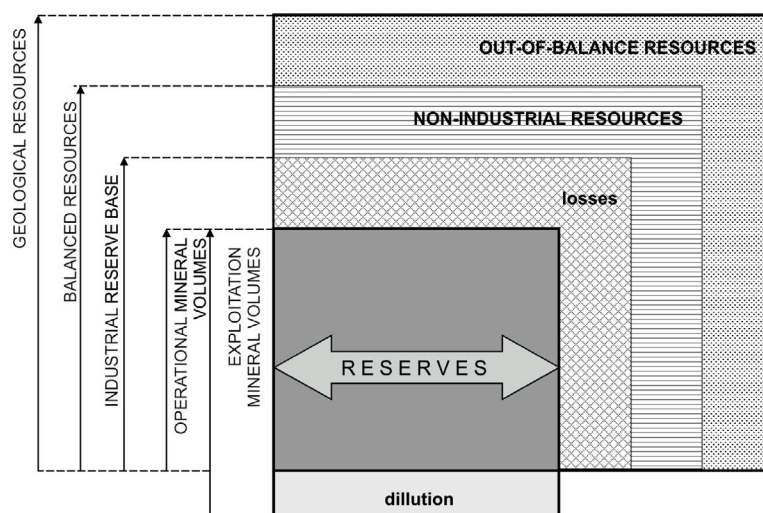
GEOLOGICAL RESOURCES

BALANCED RESOURCES

INDUSTRIAL RESERVE BASE

OPERATIONAL MINERAL VOLUMES

EXPLOITATION MINERAL VOLUMES

OUT-OF-BALANCE RESOURCES

NON-INDUSTRIAL RESOURCES

losses

RESERVES

dillution